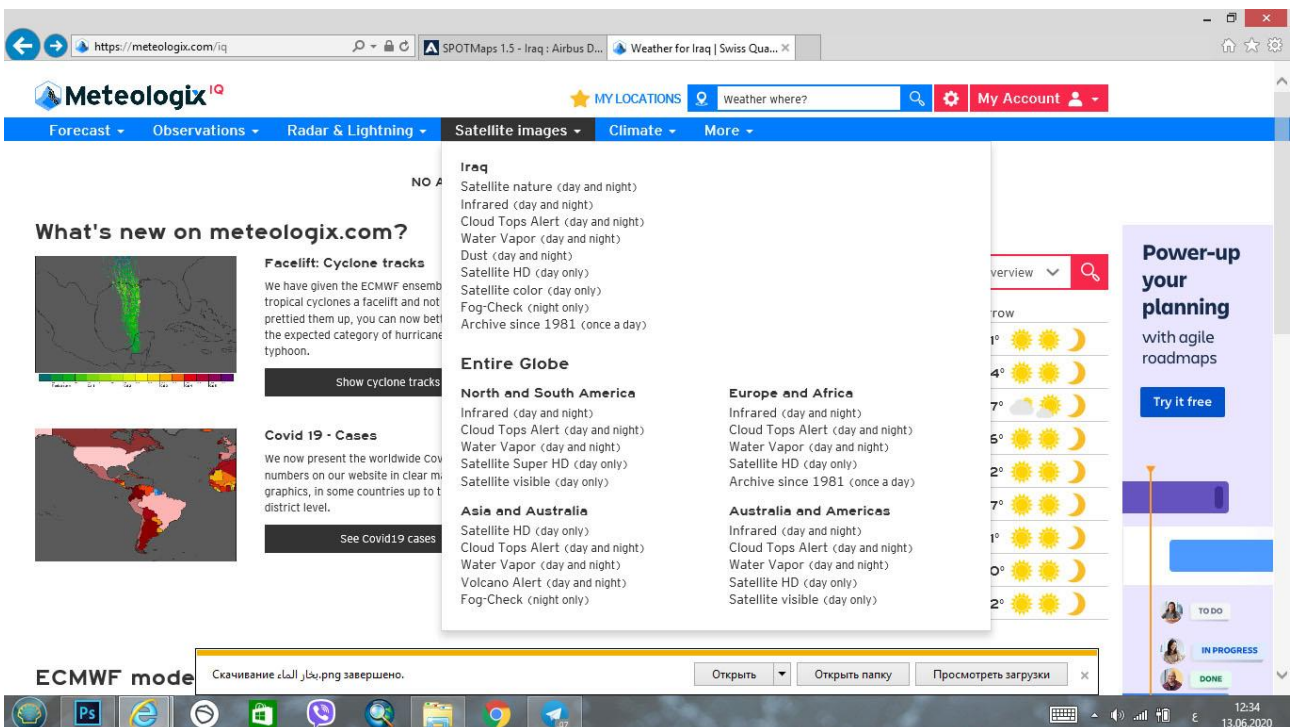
https://meteologix.com/iq
SPOTMaps 1.5 - Iraq : Airbus D...
Weather for Iraq | Swiss Qua...

Meteologix IQ
MY LOCATIONS
Weather where?
My Account

Forecast ▾ Observations ▾ Radar & Lightning ▾ Satellite images ▾ Climate ▾ More ▾

NO A

What's new on meteologix.com?

Facelift: Cyclone tracks
We have given the ECMWF ensemb tropical cyclones a facelift and not prettied them up, you can now bet the expected category of hurricane typhoon.
Show cyclone tracks

Covid 19 - Cases
We now present the worldwide Cov numbers on our website in clear m graphics, in some countries up to t district level.
See Covid19 cases

ECMWF mode

Iraq
Satellite nature (day and night)
Infrared (day and night)
Cloud Tops Alert (day and night)
Water Vapor (day and night)
Dust (day and night)
Satellite HD (day only)
Satellite color (day only)
Fog-Check (night only)
Archive since 1981 (once a day)

Entire Globe

North and South America
Infrared (day and night)
Cloud Tops Alert (day and night)
Water Vapor (day and night)
Satellite Super HD (day only)
Satellite visible (day only)

Europe and Africa
Infrared (day and night)
Cloud Tops Alert (day and night)
Water Vapor (day and night)
Satellite HD (day only)
Archive since 1981 (once a day)

Asia and Australia
Satellite HD (day only)
Cloud Tops Alert (day and night)
Water Vapor (day and night)
Volcano Alert (day and night)
Fog-Check (night only)

Australia and Americas
Infrared (day and night)
Cloud Tops Alert (day and night)
Water Vapor (day and night)
Satellite HD (day only)
Satellite visible (day only)

verview
row
1° 4° 7° 6° 2° 7° 1° 0° 2°

Power-up your planning
with agile roadmaps
Try it free
TO DO
IN PROGRESS
DONE

Скачивание بخار الماء.png завершено.
Открыть
Открыть папку
Просмотреть загрузки

12:34
13.06.2020